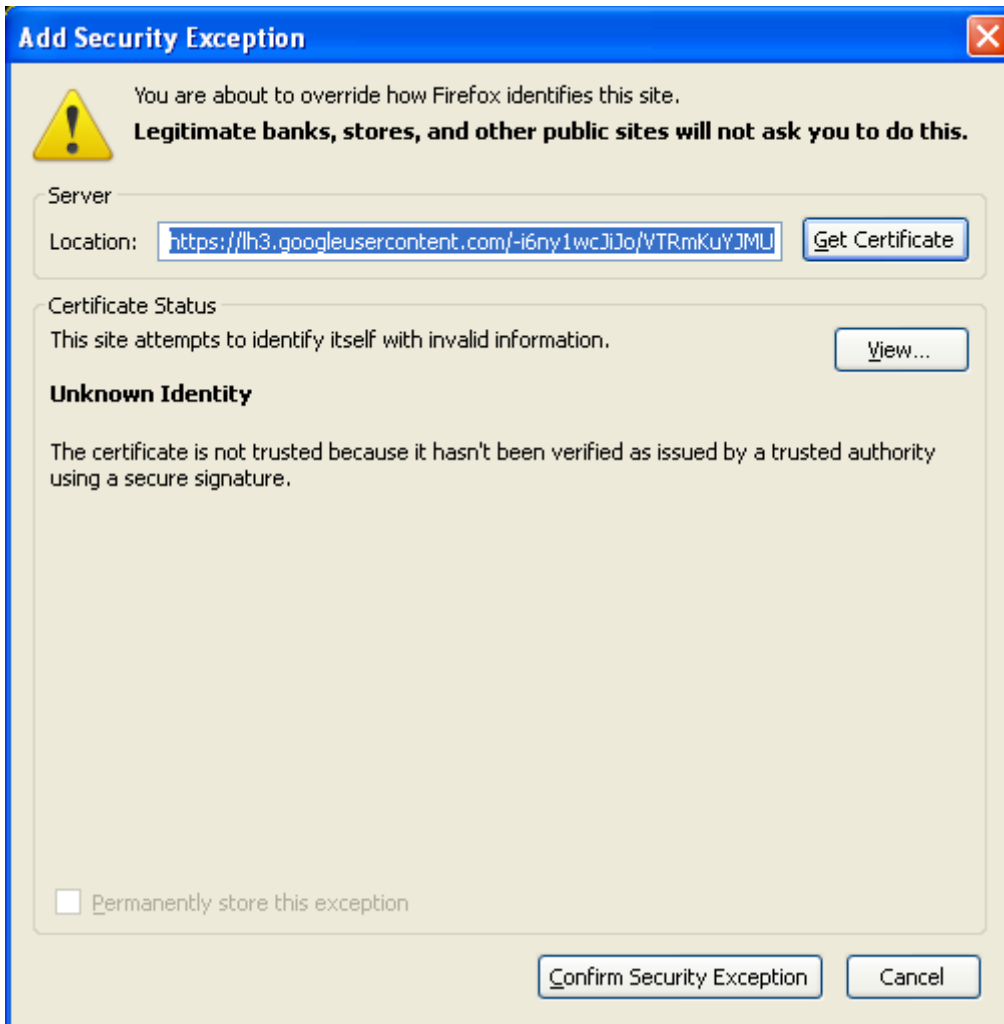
Add Security Exception

You are about to override how Firefox identifies this site.
**Legitimate banks, stores, and other public sites will not ask you to do this.**

Server

Location: https://lh3.googleusercontent.com/-i6ny1wcJiJo/VTRmKuYJMU

Get Certificate

Certificate Status

This site attempts to identify itself with invalid information.

View...

**Unknown Identity**

The certificate is not trusted because it hasn't been verified as issued by a trusted authority using a secure signature.

Permanently store this exception

Confirm Security Exception

Cancel